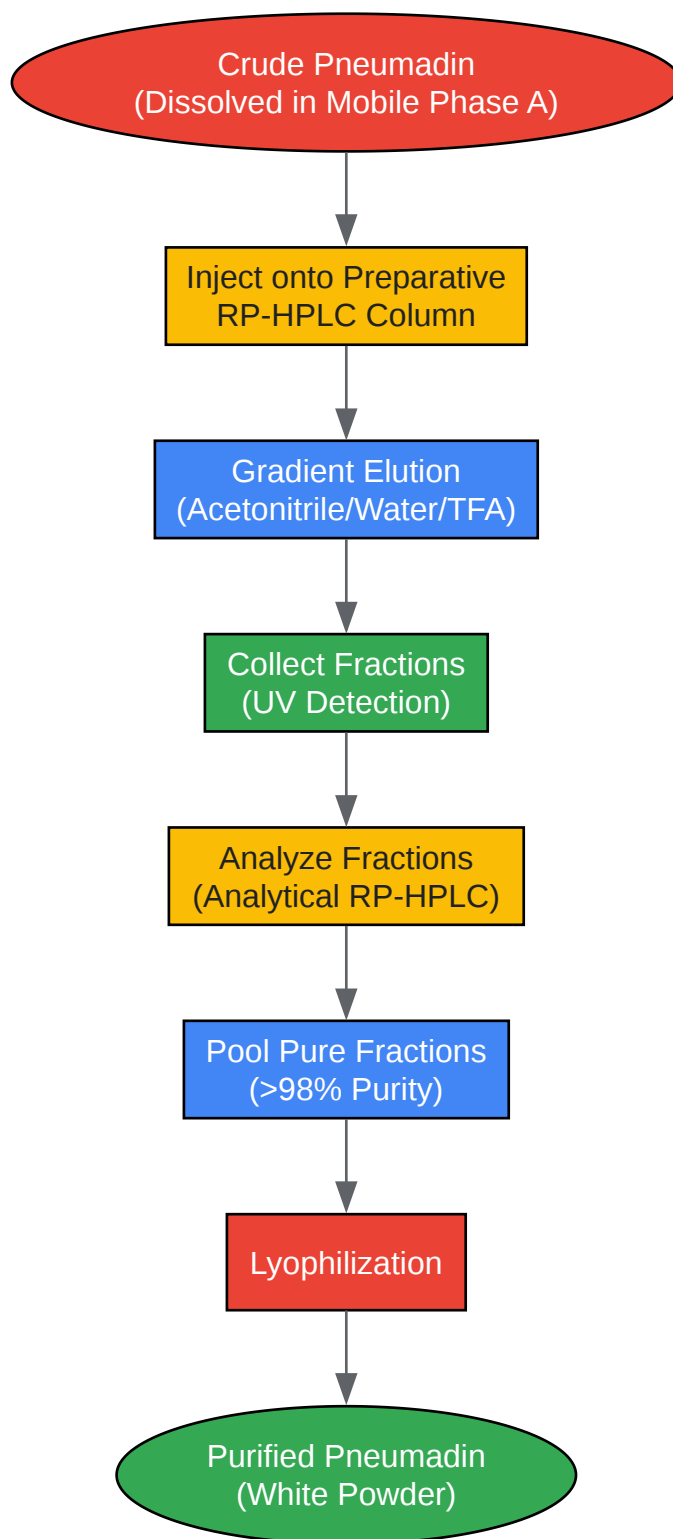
Crude Pneumadin
(Dissolved in Mobile Phase A)

Inject onto Preparative
RP-HPLC Column

Gradient Elution
(Acetonitrile/Water/TFA)

Collect Fractions
(UV Detection)

Analyze Fractions
(Analytical RP-HPLC)

Pool Pure Fractions
(>98% Purity)

Lyophilization

Purified Pneumadin
(White Powder)